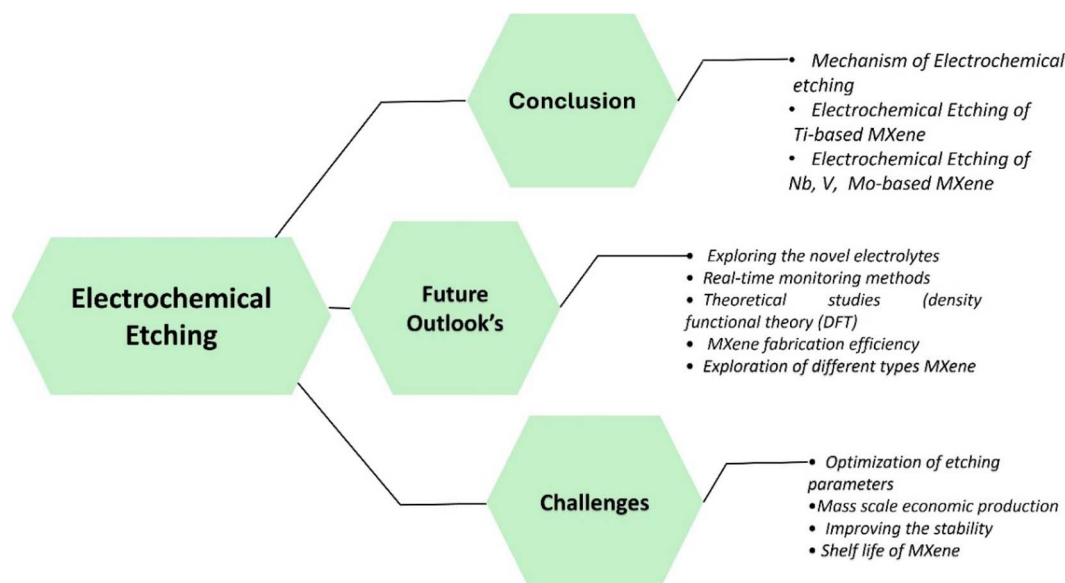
Electrochemical Etching

Conclusion

• Mechanism of Electrochemical etching
• Electrochemical Etching of Ti-based MXene
• Electrochemical Etching of Nb, V, Mo-based MXene

Future Outlook's

• Exploring the novel electrolytes
• Real-time monitoring methods
• Theoretical studies (density functional theory (DFT)
• MXene fabrication efficiency
• Exploration of different types MXene

Challenges

• Optimization of etching parameters
• Mass scale economic production
• Improving the stability
• Shelf life of MXene